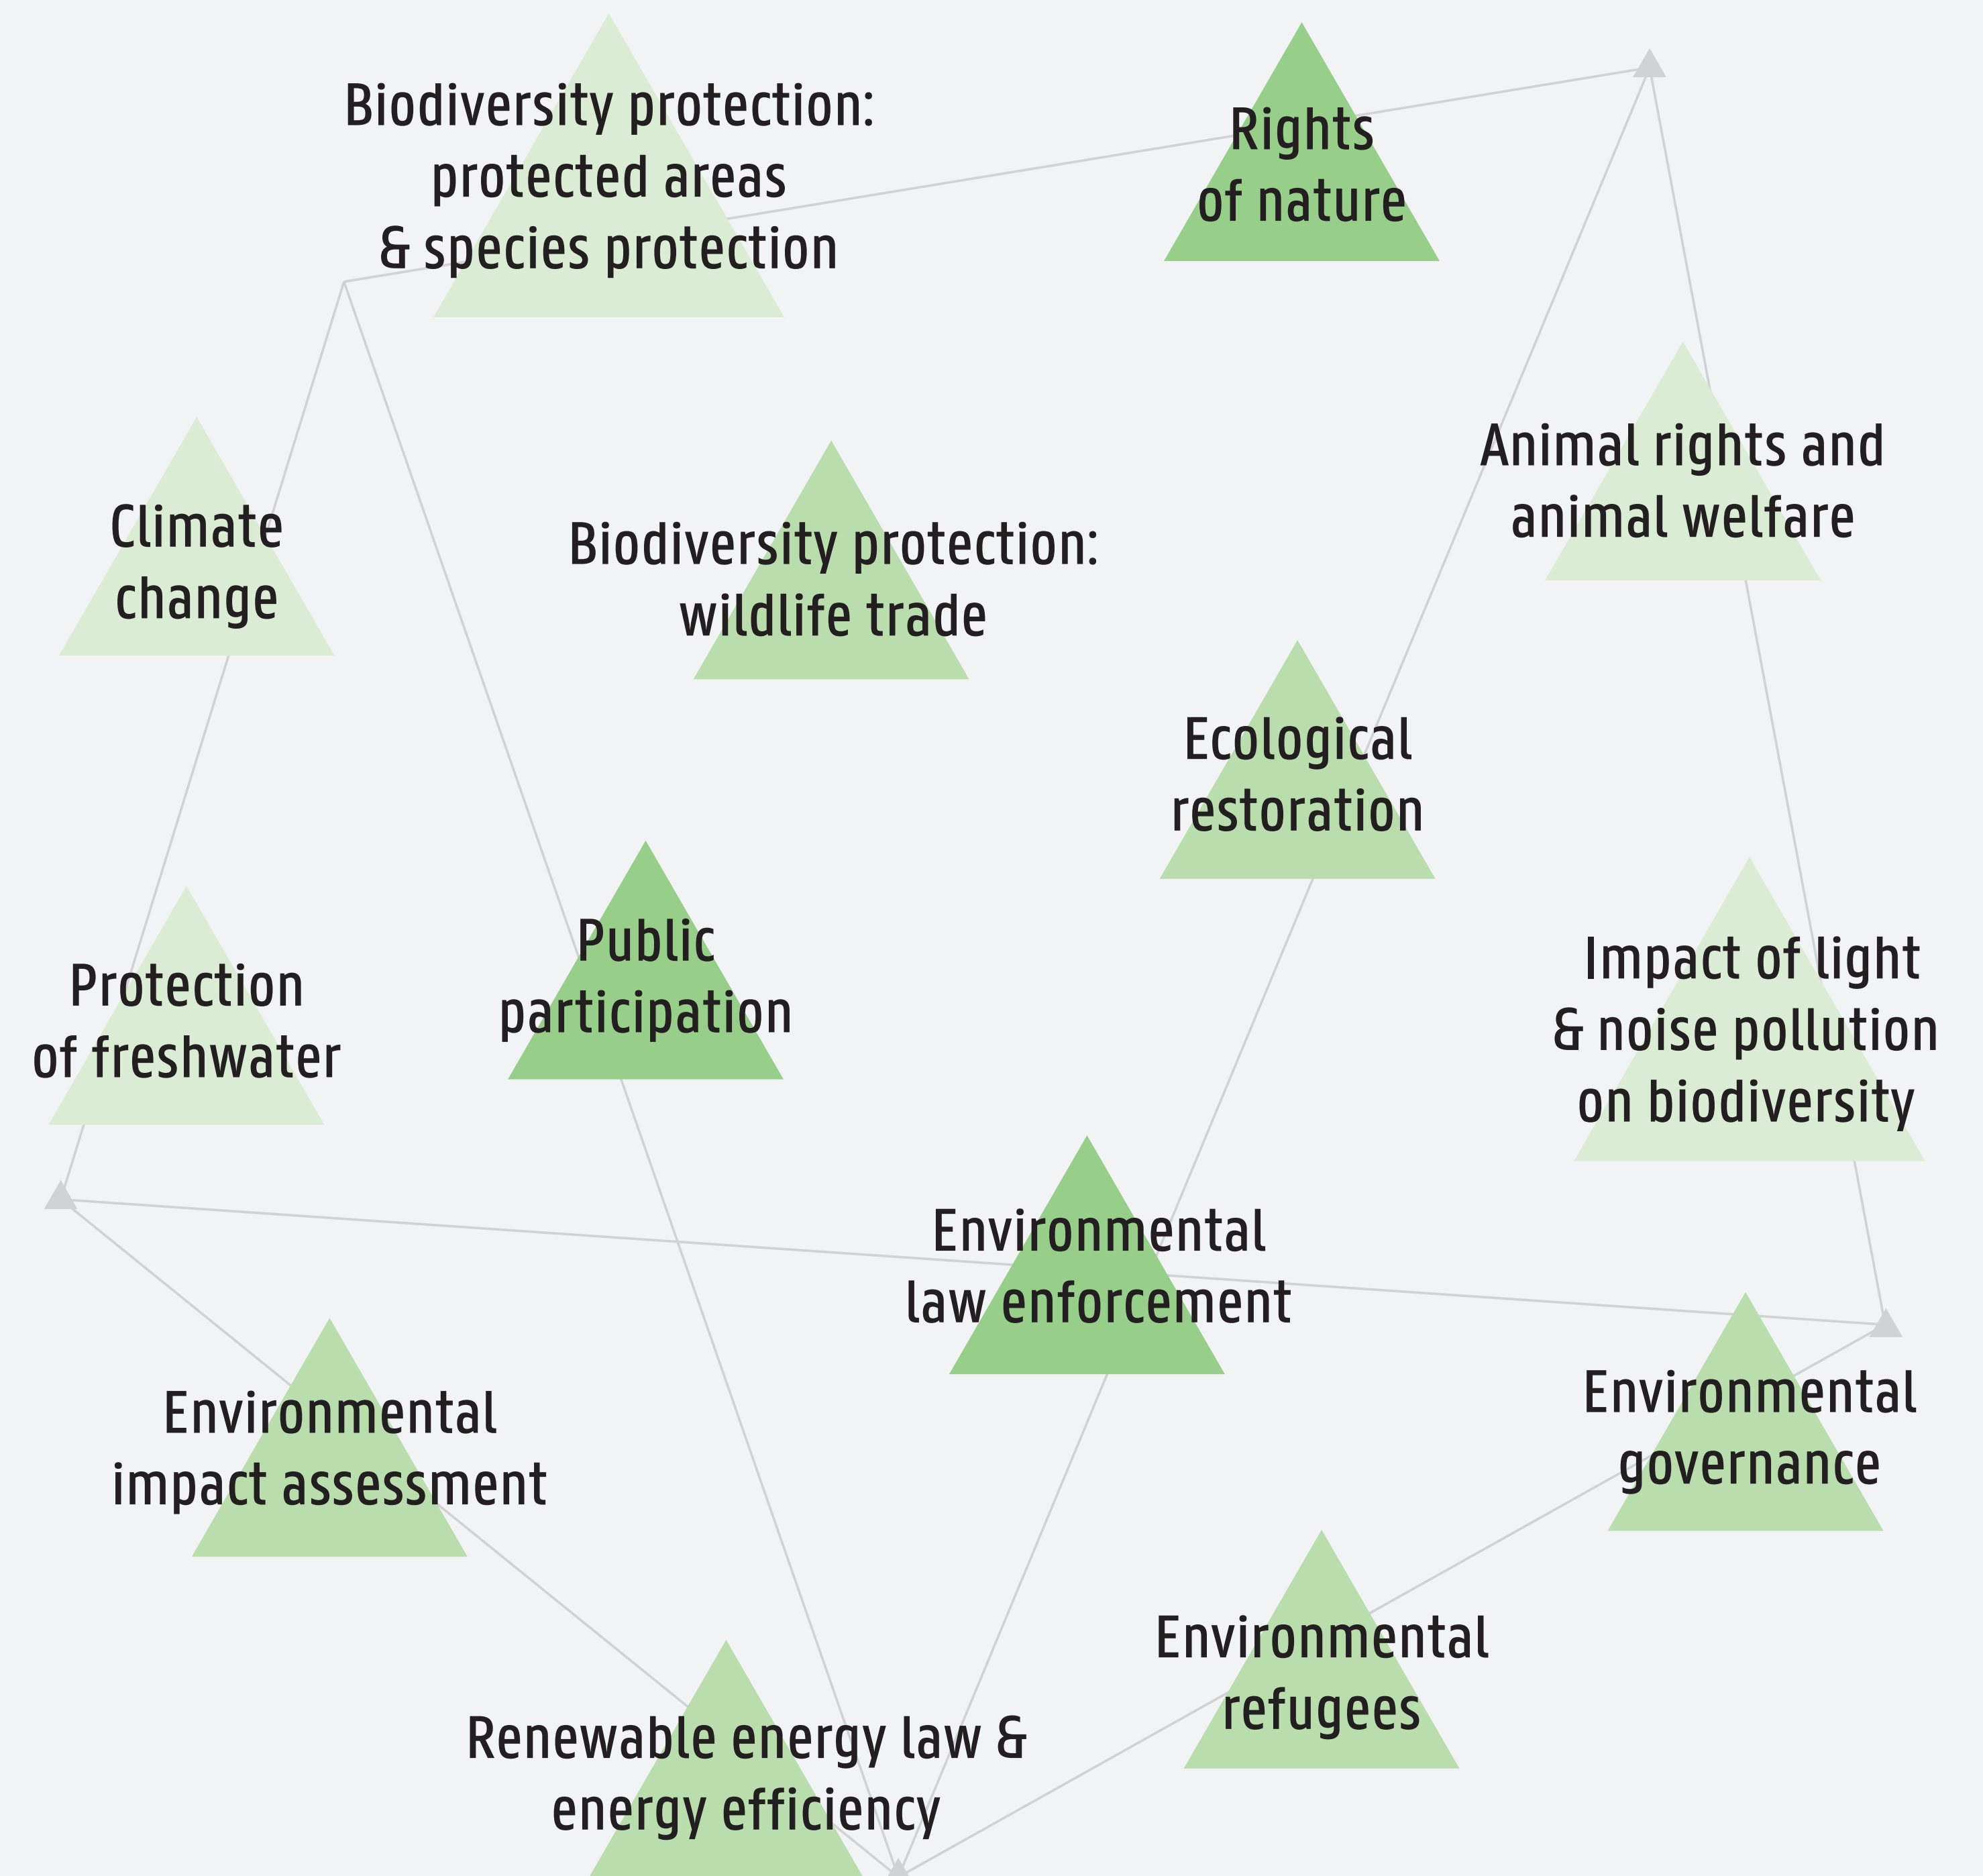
Biodiversity protection: protected areas & species protection

Rights of nature

Animal rights and animal welfare

Climate change

Biodiversity protection: wildlife trade

Ecological restoration

Protection of freshwater

Public participation

Impact of light & noise pollution on biodiversity

Environmental law enforcement

Environmental impact assessment

Environmental governance

Environmental refugees

Renewable energy law & energy efficiency